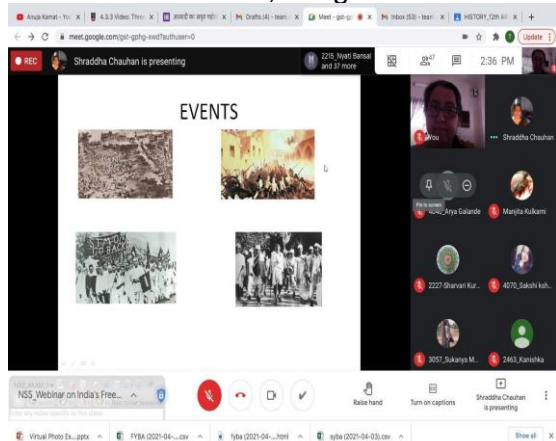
Anuja Kamat - Yo | 4.3.3 Video: Thre | आज़ादी का अमृत महो | Drafts (4) - team | Meet - gst-gp | Inbox (53) - team | HISTORY_12th All

meet.google.com/gst-gphg-xwd?authuser=0

Update

REC Shraddha Chauhan is presenting

2215_Nyati Bansal and 37 more

47

2:36 PM

EVENTS

You

Shraddha Chauhan

Pin to screen

4040_Arya Galande

Manjita Kulkarni

2227-Sharvari Kur...

4070_Sakshi koh...

3057_Sukanya M...

2463_Kanishka

NSS_Webinar on India's Free...

Raise hand

Turn on captions

Shraddha Chauhan is presenting

Virtual Photo Ex....pptx

FYBA (2021-04-....csv

fyba (2021-04-....html

syba (2021-04-03).csv

Show all